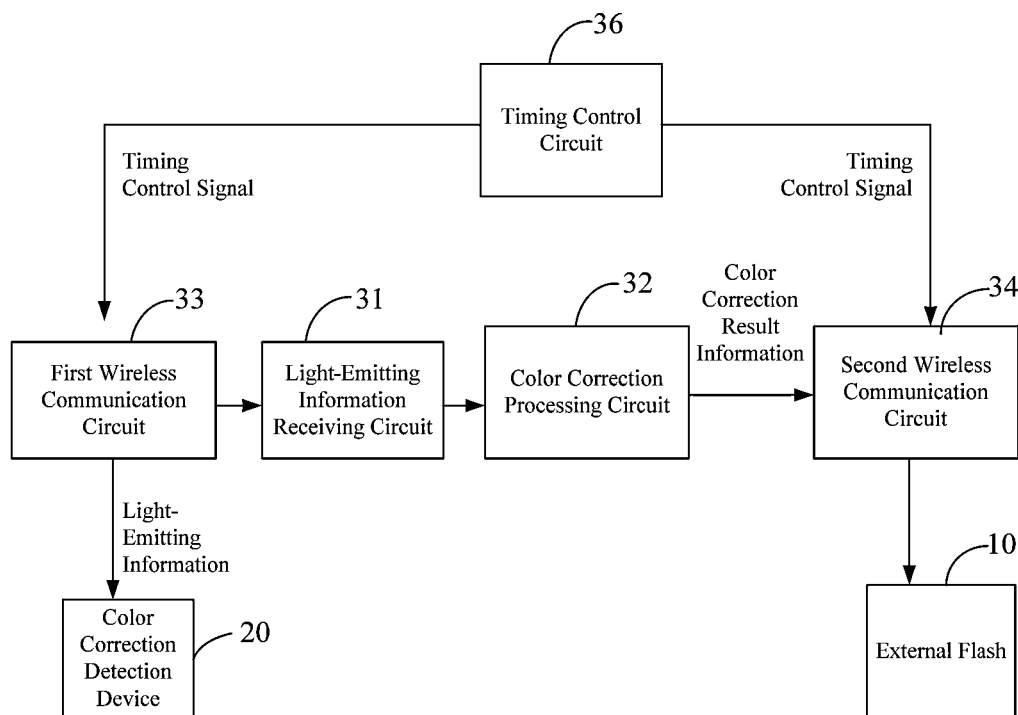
36

Timing Control Circuit

Timing Control Signal

Timing Control Signal

33

31

32

Color Correction Result Information

34

First Wireless Communication Circuit

Light-Emitting Information Receiving Circuit

Color Correction Processing Circuit

Second Wireless Communication Circuit

Light-Emitting Information

10

Color Correction Detection Device

20

External Flash